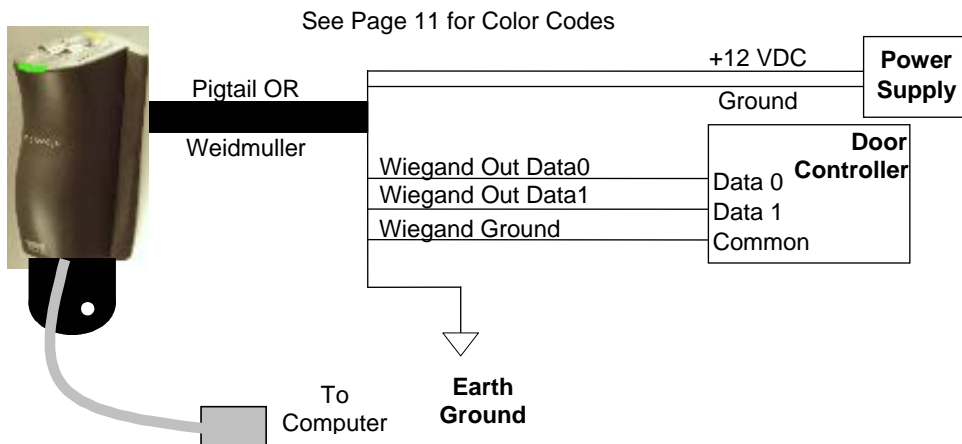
See Page 11 for Color Codes

+12 VDC

Power Supply

Pigtail OR

Weidmuller

Ground

Door Controller

Wiegand Out Data0

Wiegand Out Data1

Wiegand Ground

Data 0

Data 1

Common

Earth Ground

To Computer